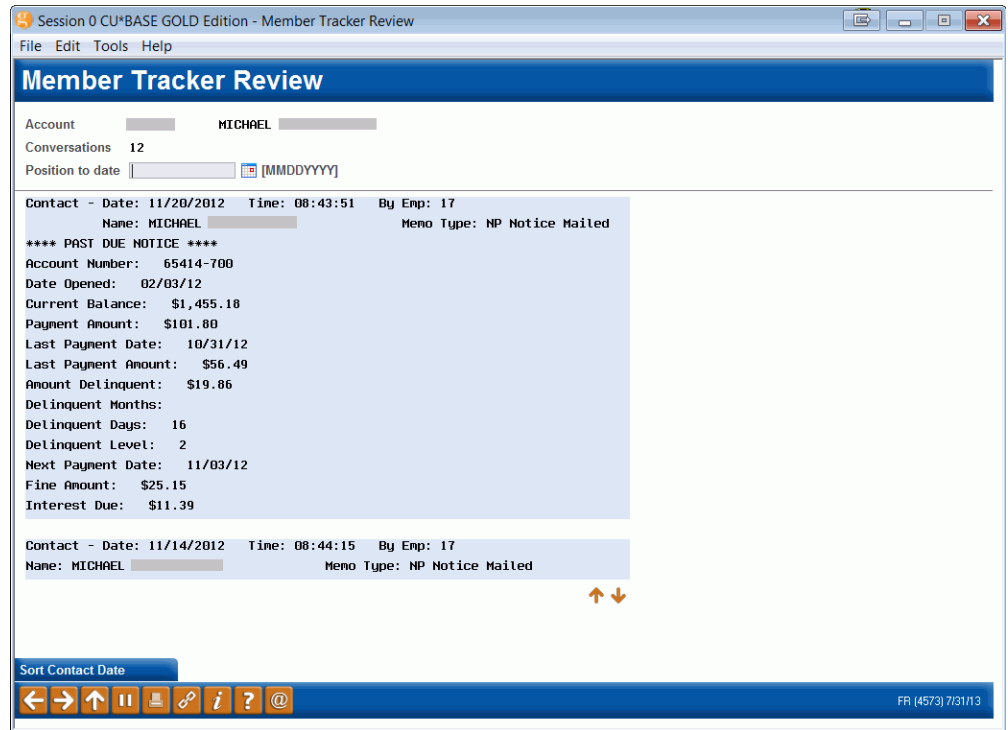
Session 0 CU*BASE GOLD Edition - Member Tracker Review
File Edit Tools Help

Member Tracker Review

Account MICHAEL
Conversations 12
Position to date [MMDDYYYY]

Contact - Date: 11/20/2012 Time: 08:43:51 By Emp: 17
Name: MICHAEL Memo Type: NP Notice Mailed
**** PAST DUE NOTICE ****
Account Number: 65414-700
Date Opened: 02/03/12
Current Balance: $1,455.18
Payment Amount: $101.80
Last Payment Date: 10/31/12
Last Payment Amount: $56.49
Amount Delinquent: $19.86
Delinquent Months:
Delinquent Days: 16
Delinquent Level: 2
Next Payment Date: 11/03/12
Fine Amount: $25.15
Interest Due: $11.39

Contact - Date: 11/14/2012 Time: 08:44:15 By Emp: 17
Name: MICHAEL Memo Type: NP Notice Mailed

Sort Contact Date

FR (4573) 7/31/13